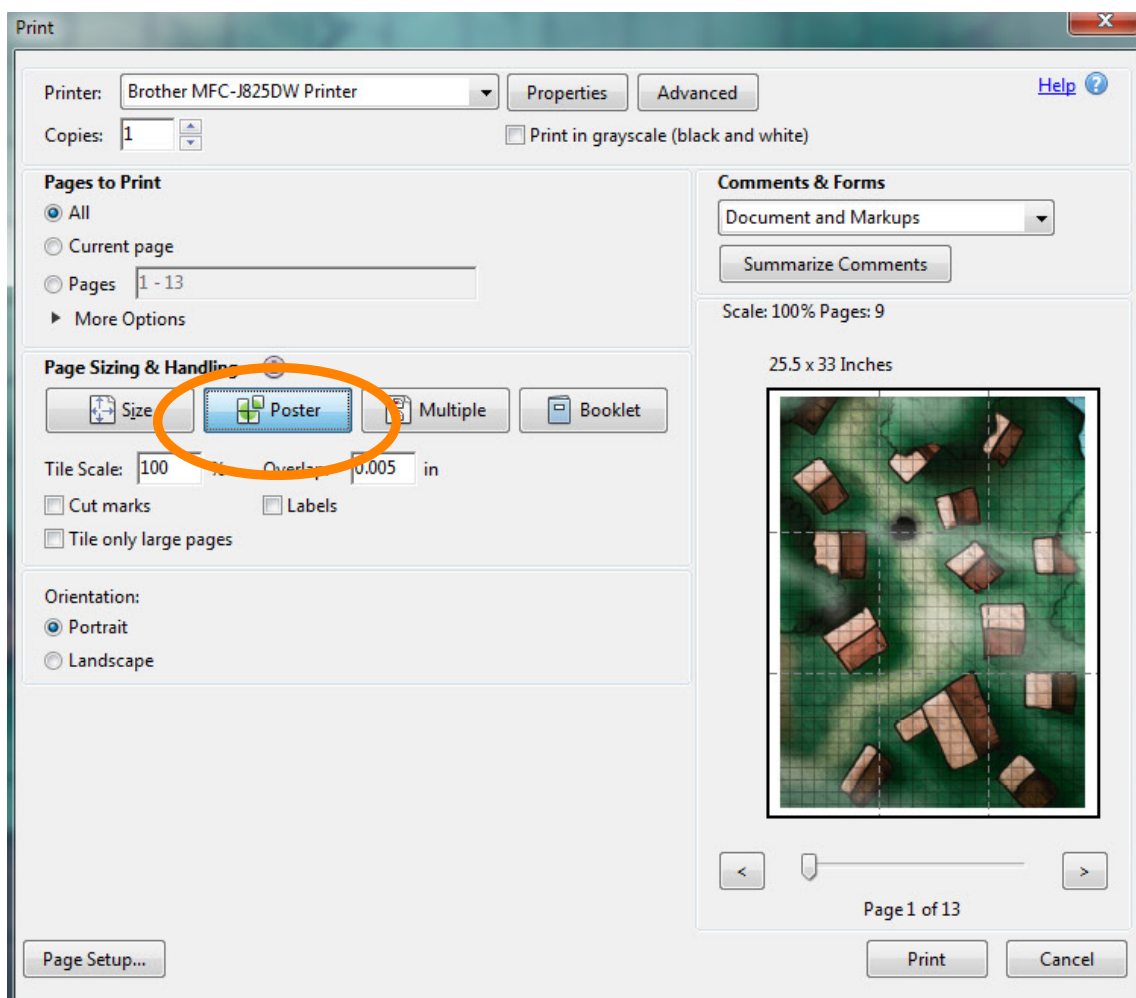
Print

Printer: Brother MFC-J825DW Printer
Properties
Advanced
Help
Copies: 1
Print in grayscale (black and white)

Pages to Print
All
Current page
Pages 1 - 13
More Options

Comments & Forms
Document and Markups
Summarize Comments

Scale: 100% Pages: 9

Page Sizing & Handling
Size
Poster
Multiple
Booklet
Tile Scale: 100 %
Overlap: 0.005 in
Cut marks
Labels
Tile only large pages

25.5 x 33 Inches

Orientation:
Portrait
Landscape

<
>
Page 1 of 13

Page Setup...
Print
Cancel